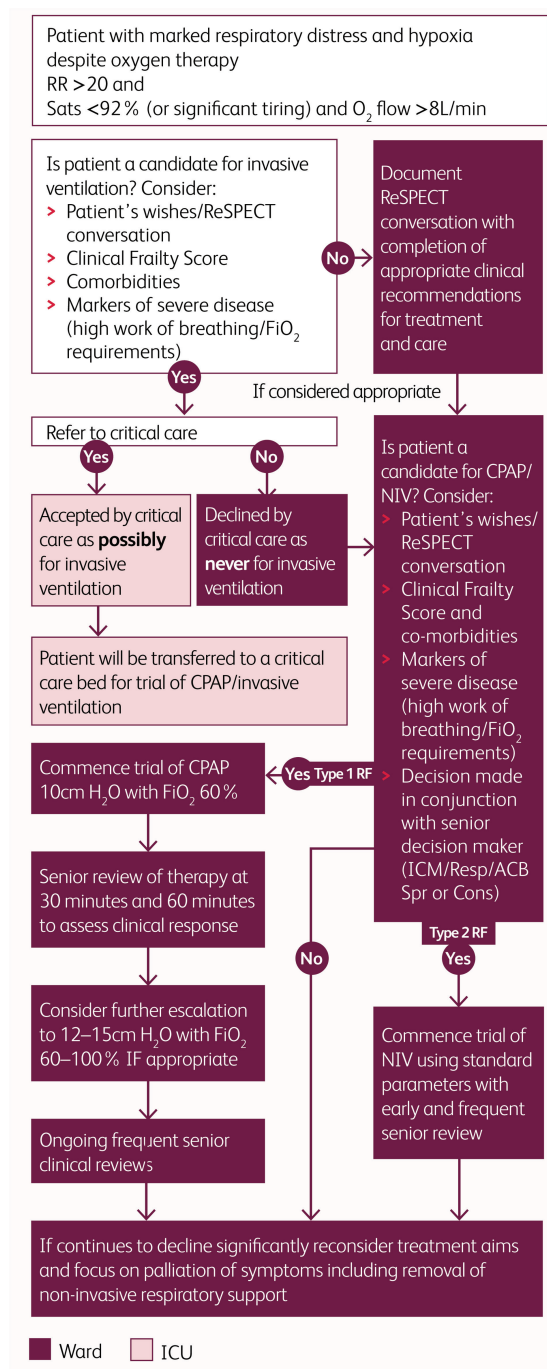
Patient with marked respiratory distress and hypoxia despite oxygen therapy
RR >20 and
Sats <92% (or significant tiring) and $O_2$ flow >8L/min

Is patient a candidate for invasive ventilation? Consider:
> Patient's wishes/ReSPECT conversation
> Clinical Frailty Score
> Comorbidities
> Markers of severe disease (high work of breathing/$FiO_2$ requirements)

No

Document ReSPECT conversation with completion of appropriate clinical recommendations for treatment and care

Yes

If considered appropriate

Refer to critical care

Yes

No

Accepted by critical care as **possibly** for invasive ventilation

Declined by critical care as **never** for invasive ventilation

Is patient a candidate for CPAP/NIV? Consider:
> Patient's wishes/ReSPECT conversation
> Clinical Frailty Score and co-morbidities
> Markers of severe disease (high work of breathing/$FiO_2$ requirements)
> Decision made in conjunction with senior decision maker (ICM/Resp/ACB Spr or Cons)

Patient will be transferred to a critical care bed for trial of CPAP/invasive ventilation

Commence trial of CPAP 10cm $H_2O$ with $FiO_2$ 60%

Yes Type 1 RF

Senior review of therapy at 30 minutes and 60 minutes to assess clinical response

Type 2 RF

No

Yes

Consider further escalation to 12–15cm $H_2O$ with $FiO_2$ 60–100% IF appropriate

Commence trial of NIV using standard parameters with early and frequent senior review

Ongoing frequent senior clinical reviews

If continues to decline significantly reconsider treatment aims and focus on palliation of symptoms including removal of non-invasive respiratory support

Ward
ICU